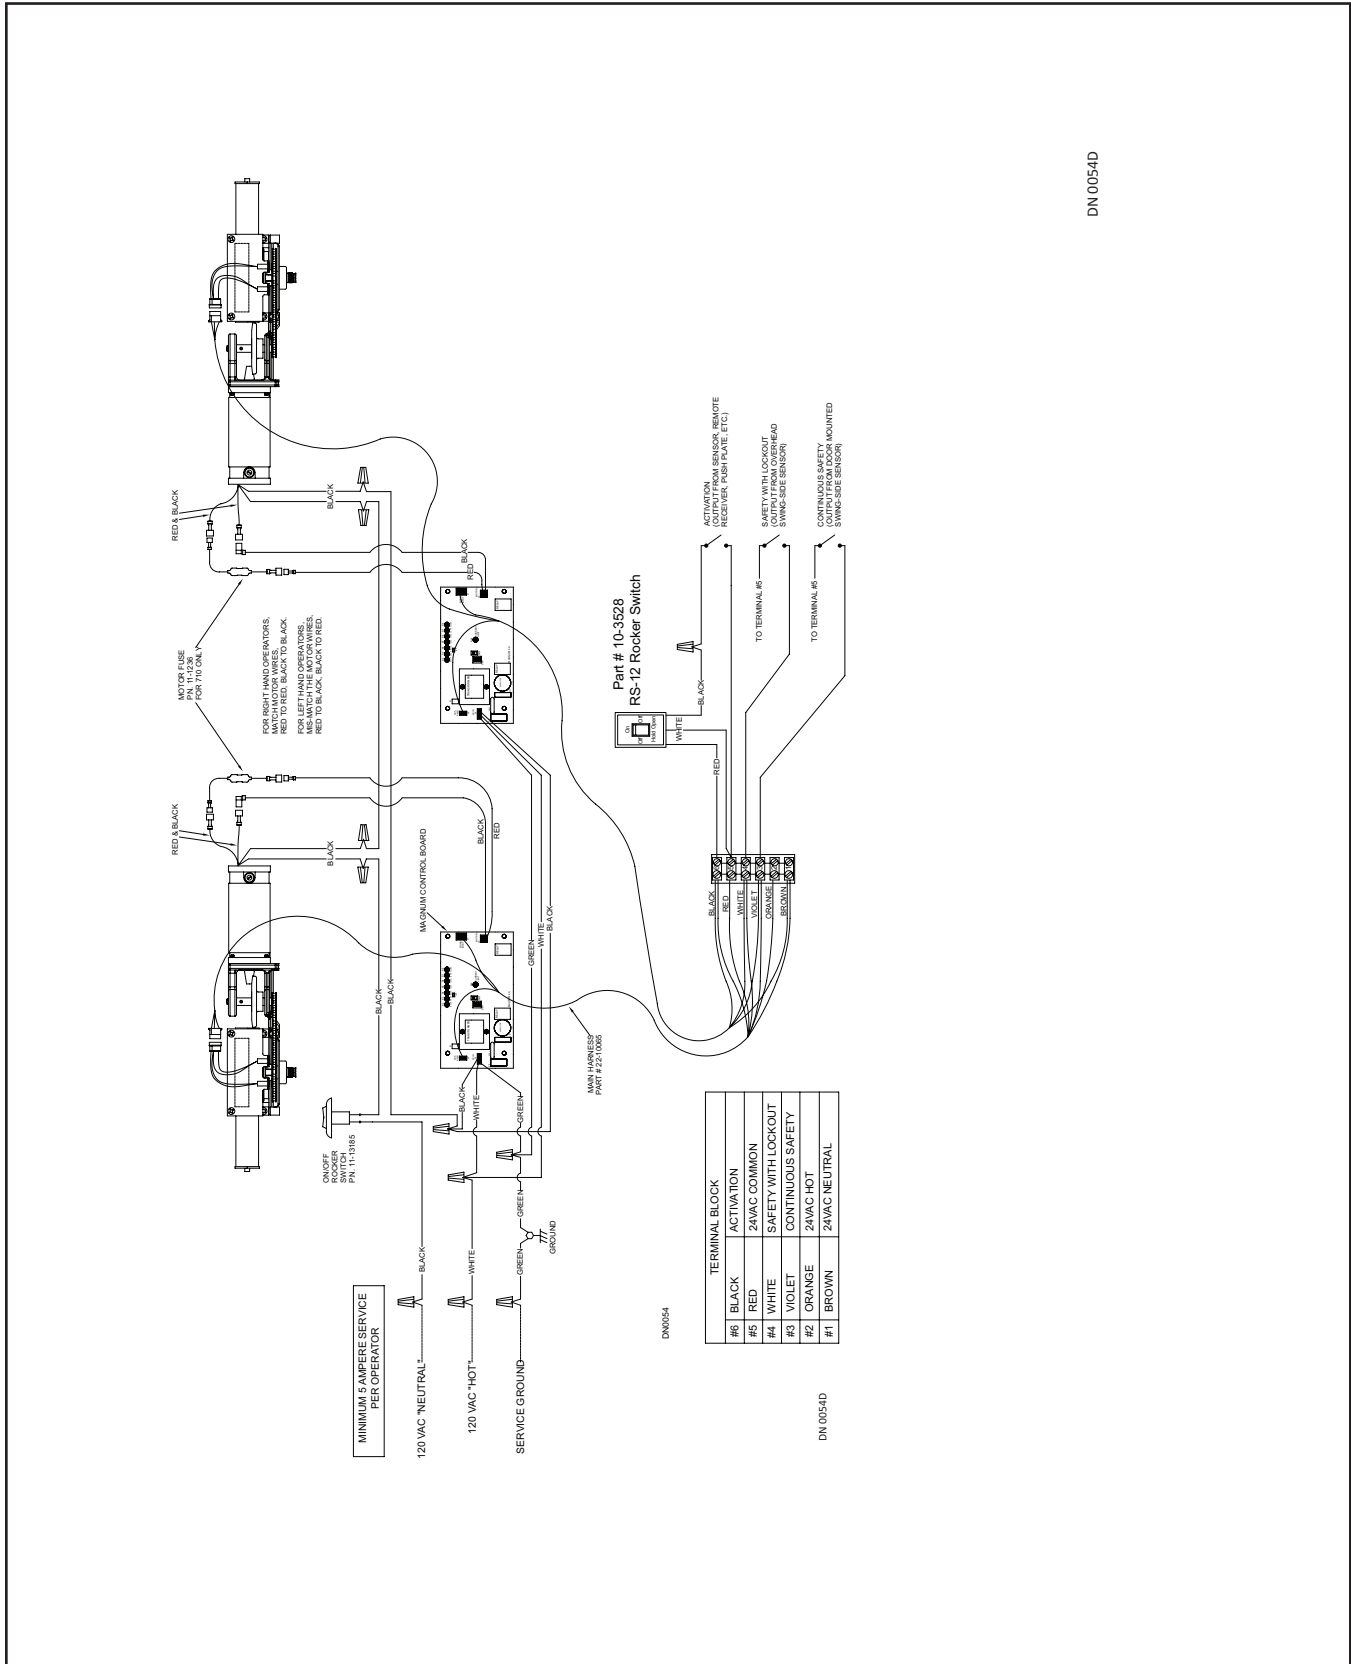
DN 0054D

MINIMUM 5 AMPERE SERVICE PER OPERATOR

120 VAC "NEUTRAL"

120 VAC "HOT"

SERVICE GROUND

BLACK

WHITE

GREEN

GREEN

GROUND

ON/OFF ROCKER SWITCH P/N. 11-13185

BLACK

BLACK

BLACK

WHITE

GREEN

MAIN HARNESS PART # 22-10065

GREEN

WHITE

BLACK

MAGNUM CONTROL BOARD

BLACK

RED

BLACK

RED & BLACK

MOTOR FUSE P/N. 11-1236 FOR 710 ONLY

FOR RIGHT HAND OPERATORS, MATCH MOTOR WIRES, RED TO RED, BLACK TO BLACK.

FOR LEFT HAND OPERATORS, MIS-MATCH THE MOTOR WIRES, RED TO BLACK, BLACK TO RED.

RED & BLACK

BLACK

BLACK

RED

Part # 10-3528
RS-12 Rocker Switch

On
Off
Hold Open

WHITE

RED

BLACK

ACTIVATION (OUTPUT FROM SENSOR, REMOTE RECEIVER, PUSH PLATE, ETC.)

SAFETY WITH LOCKOUT (OUTPUT FROM OVERHEAD SWING-SIDE SENSOR)

TO TERMINAL #5

CONTINUOUS SAFETY (OUTPUT FROM DOOR MOUNTED SWING-SIDE SENSOR)

TO TERMINAL #5

BLACK
RED
WHITE
VIOLET
ORANGE
BROWN

DN0054

| TERMINAL BLOCK | | |
|---|---|---|
| #6 | BLACK | ACTIVATION |
| #5 | RED | 24VAC COMMON |
| #4 | WHITE | SAFETY WITH LOCKOUT |
| #3 | VIOLET | CONTINUOUS SAFETY |
| #2 | ORANGE | 24VAC HOT |
| #1 | BROWN | 24VAC NEUTRAL |

DN 0054D